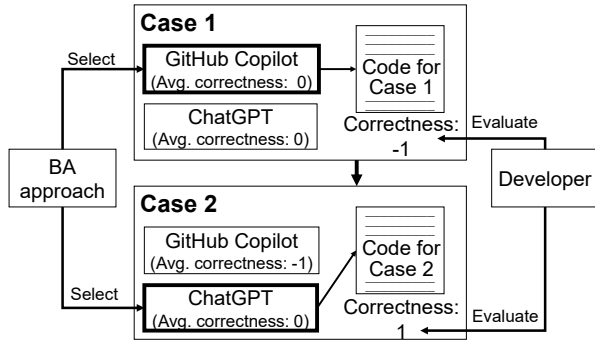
Case 1

Select

GitHub Copilot
(Avg. correctness: 0)

Code for Case 1

ChatGPT
(Avg. correctness: 0)

Correctness: -1

Evaluate

BA approach

Developer

Case 2

GitHub Copilot
(Avg. correctness: -1)

Code for Case 2

Select

ChatGPT
(Avg. correctness: 0)

Correctness: 1

Evaluate